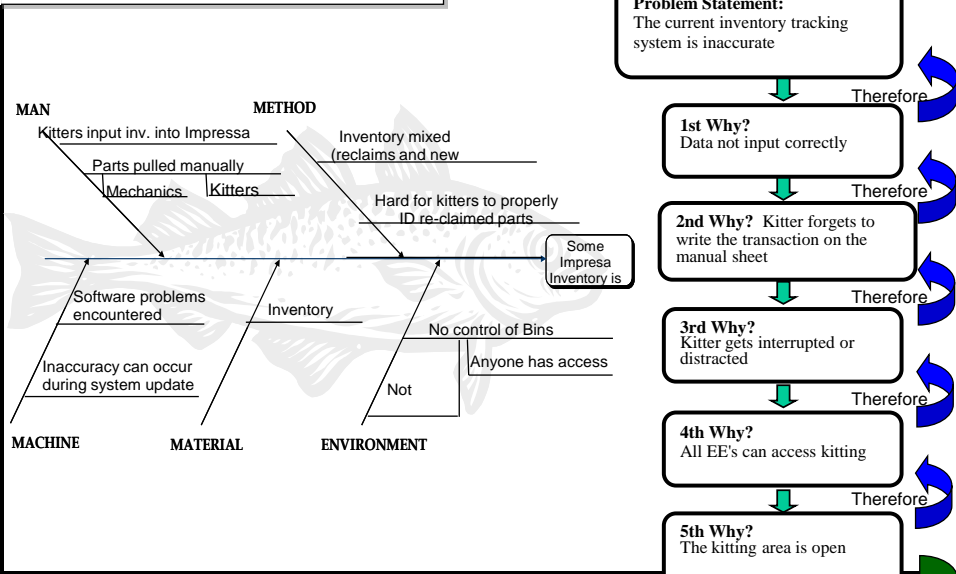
Problem Statement:
The current inventory tracking system is inaccurate

MAN

METHOD

Kitters input inv. into Impressa

Inventory mixed (reclaims and new

Parts pulled manually

Mechanics

Kitters

Hard for kitters to properly ID re-claimed parts

Some Impresa Inventory is

Software problems encountered

Inventory

No control of Bins

Anyone has access

Inaccuracy can occur during system update

Not

MACHINE

MATERIAL

ENVIRONMENT

Therefore

1st Why?
Data not input correctly

Therefore

2nd Why? Kitter forgets to write the transaction on the manual sheet

Therefore

3rd Why?
Kitter gets interrupted or distracted

Therefore

4th Why?
All EE's can access kitting

Therefore

5th Why?
The kitting area is open